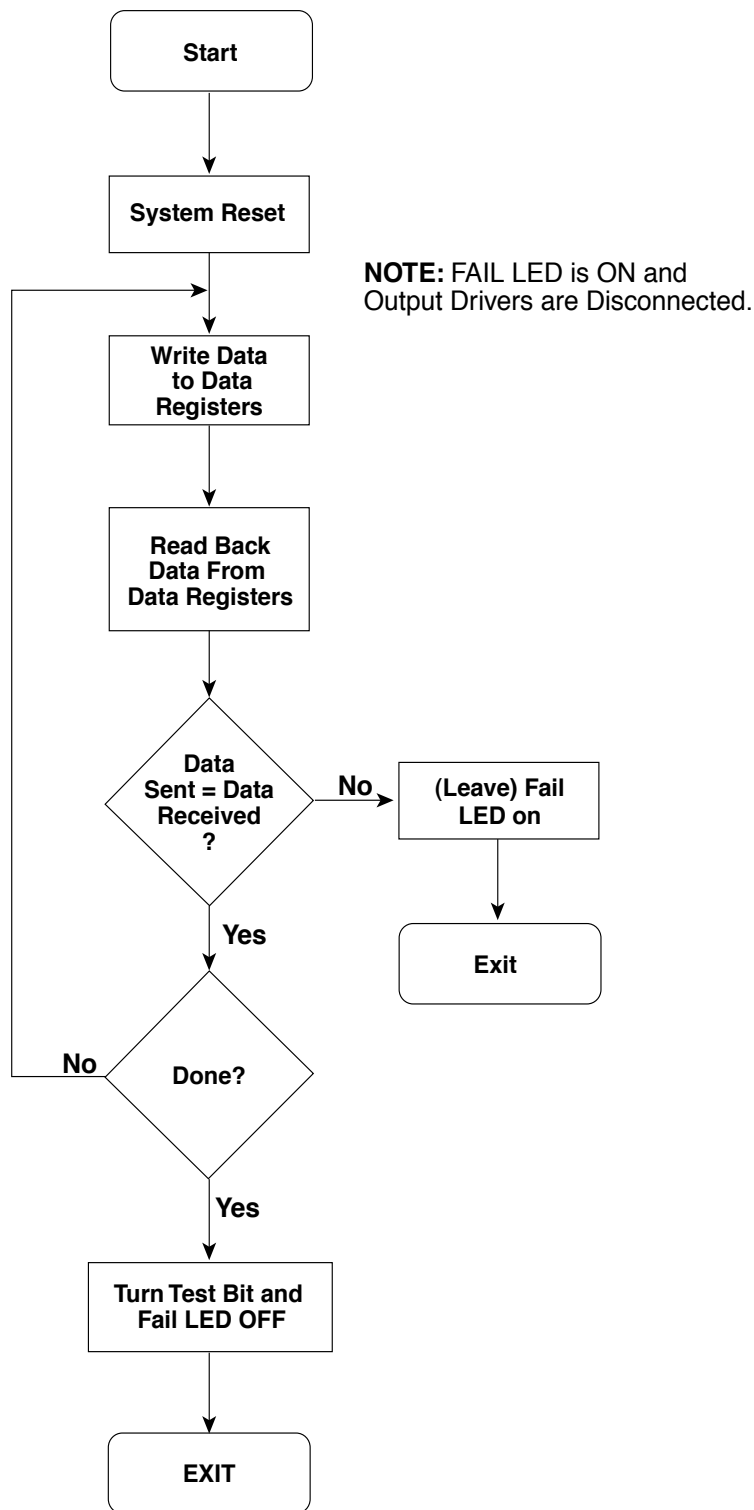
Start

System Reset

NOTE: FAIL LED is ON and Output Drivers are Disconnected.

Write Data to Data Registers

Read Back Data From Data Registers

Data Sent = Data Received ?

No

(Leave) Fail LED on

Exit

Yes

No

Done?

Yes

Turn Test Bit and Fail LED OFF

EXIT